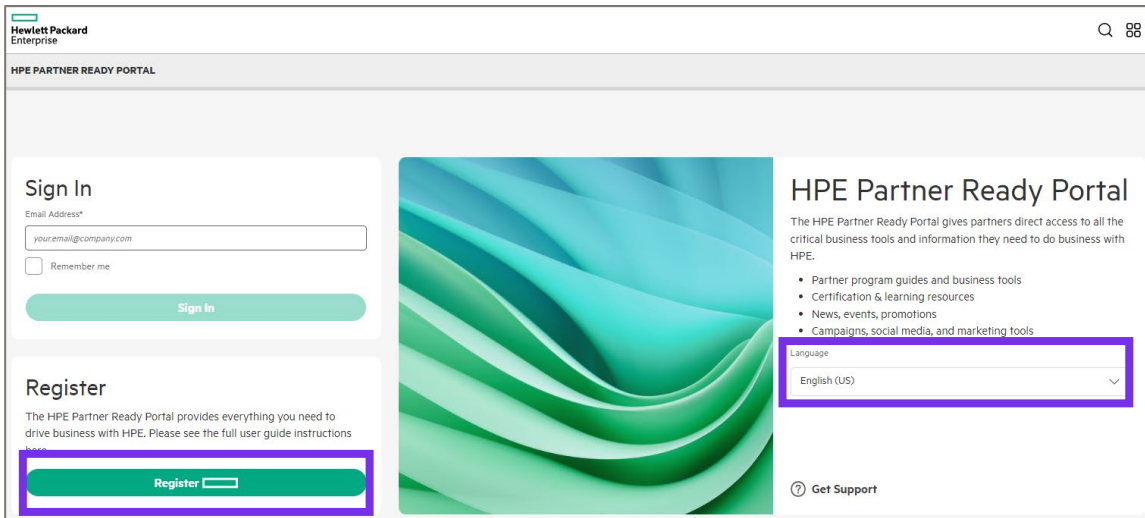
Hewlett Packard Enterprise

HPE PARTNER READY PORTAL

Sign In

Email Address*

your.email@company.com

Remember me

Sign In

Register

The HPE Partner Ready Portal provides everything you need to drive business with HPE. Please see the full user guide instructions here.

Register

HPE Partner Ready Portal

The HPE Partner Ready Portal gives partners direct access to all the critical business tools and information they need to do business with HPE.

- Partner program guides and business tools
- Certification & learning resources
- News, events, promotions
- Campaigns, social media, and marketing tools

Language

English (US)

Get Support